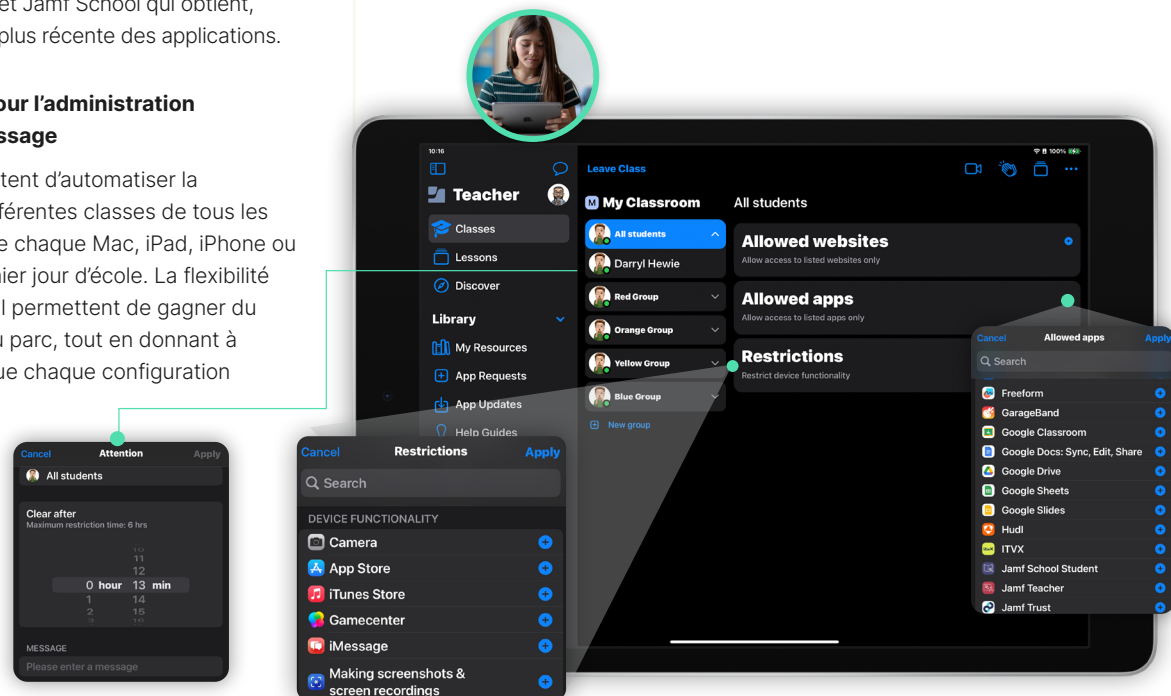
et Jamf School qui obtient, plus récente des applications.

our l'administration ssage

tent d'automatiser la férentes classes de tous les e chaque Mac, iPad, iPhone ou nier jour d'école. La flexibilité l permettent de gagner du u parc, tout en donnant à ue chaque configuration

10:16

Teacher

Classes

Lessons

Discover

Library

My Resources

App Requests

App Updates

Help Guides

Leave Class

M My Classroom

All students

Darryl Hewie

Red Group

Orange Group

Yellow Group

Blue Group

New group

All students

Allowed websites
Allow access to listed websites only

Allowed apps
Allow access to listed apps only

Restrictions
Restrict device functionality

Cancel Allowed apps Apply

Search

Freeform
GarageBand
Google Classroom
Google Docs: Sync, Edit, Share
Google Drive
Google Sheets
Google Slides
Hudl
ITVX
Jamf School Student
Jamf Teacher
Jamf Trust

Cancel Attention Apply

All students

Clear after
Maximum restriction time: 6 hrs

10
11
12
0 hour 13 min
1 14
2 15

MESSAGE
Please enter a message

Cancel Restrictions Apply

Search

DEVICE FUNCTIONALITY

Camera
App Store
iTunes Store
Gamecenter
iMessage
Making screenshots & screen recordings